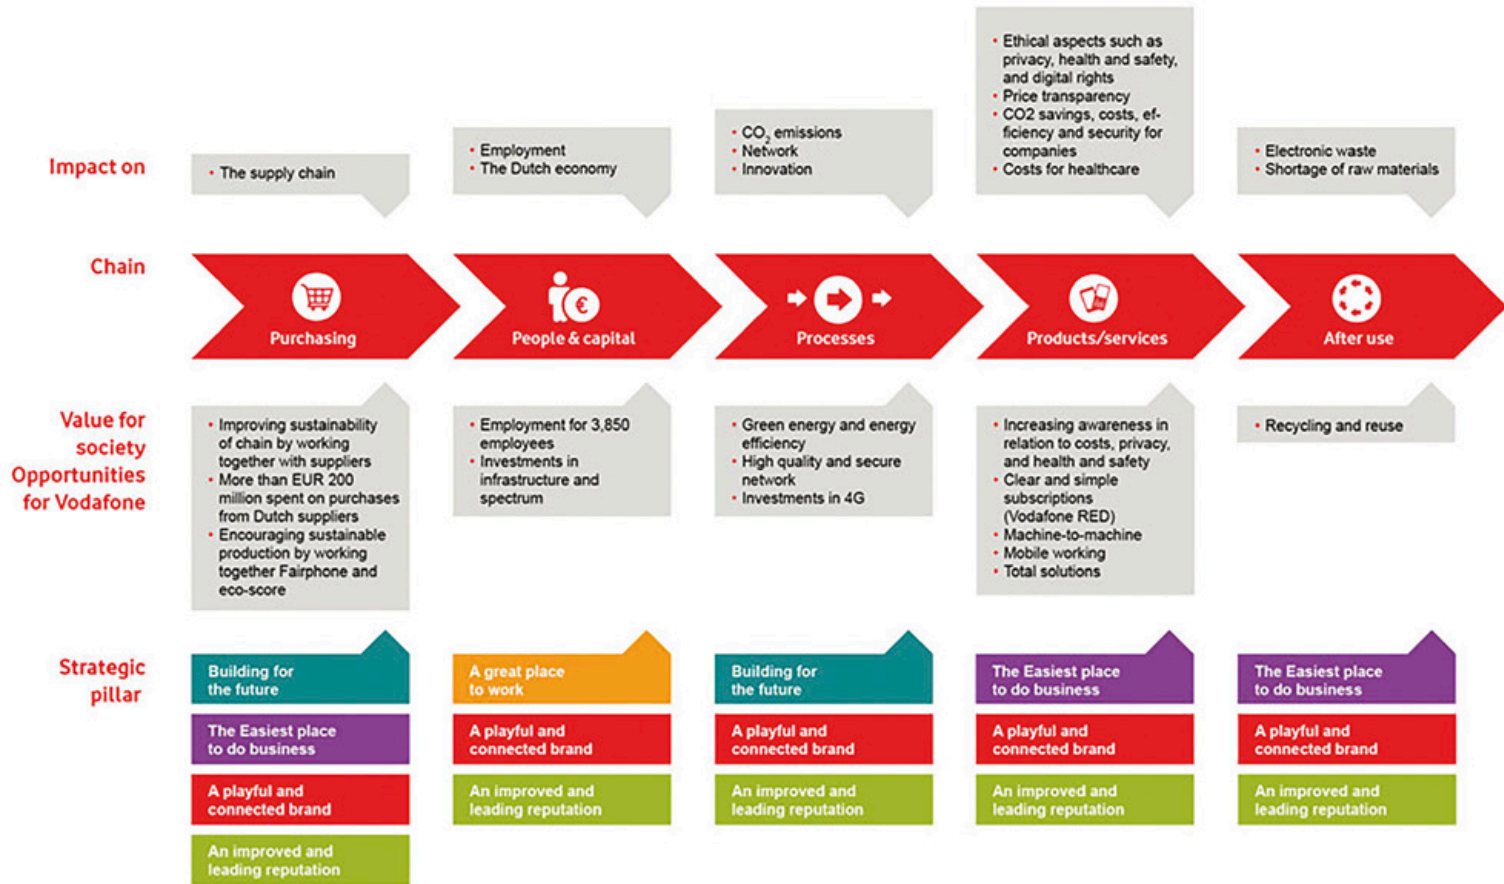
Impact on

• The supply chain

• Employment
• The Dutch economy

• $CO_2$ emissions
• Network
• Innovation

• Ethical aspects such as privacy, health and safety, and digital rights
• Price transparency
• CO2 savings, costs, efficiency and security for companies
• Costs for healthcare

• Electronic waste
• Shortage of raw materials

Chain

Purchasing

People & capital

Processes

Products/services

After use

Value for society
Opportunities for Vodafone

• Improving sustainability of chain by working together with suppliers
• More than EUR 200 million spent on purchases from Dutch suppliers
• Encouraging sustainable production by working together Fairphone and eco-score

• Employment for 3,850 employees
• Investments in infrastructure and spectrum

• Green energy and energy efficiency
• High quality and secure network
• Investments in 4G

• Increasing awareness in relation to costs, privacy, and health and safety
• Clear and simple subscriptions (Vodafone RED)
• Machine-to-machine
• Mobile working
• Total solutions

• Recycling and reuse

Strategic pillar

Building for the future
The Easiest place to do business
A playful and connected brand
An improved and leading reputation

A great place to work
A playful and connected brand
An improved and leading reputation

Building for the future
A playful and connected brand
An improved and leading reputation

The Easiest place to do business
A playful and connected brand
An improved and leading reputation

The Easiest place to do business
A playful and connected brand
An improved and leading reputation